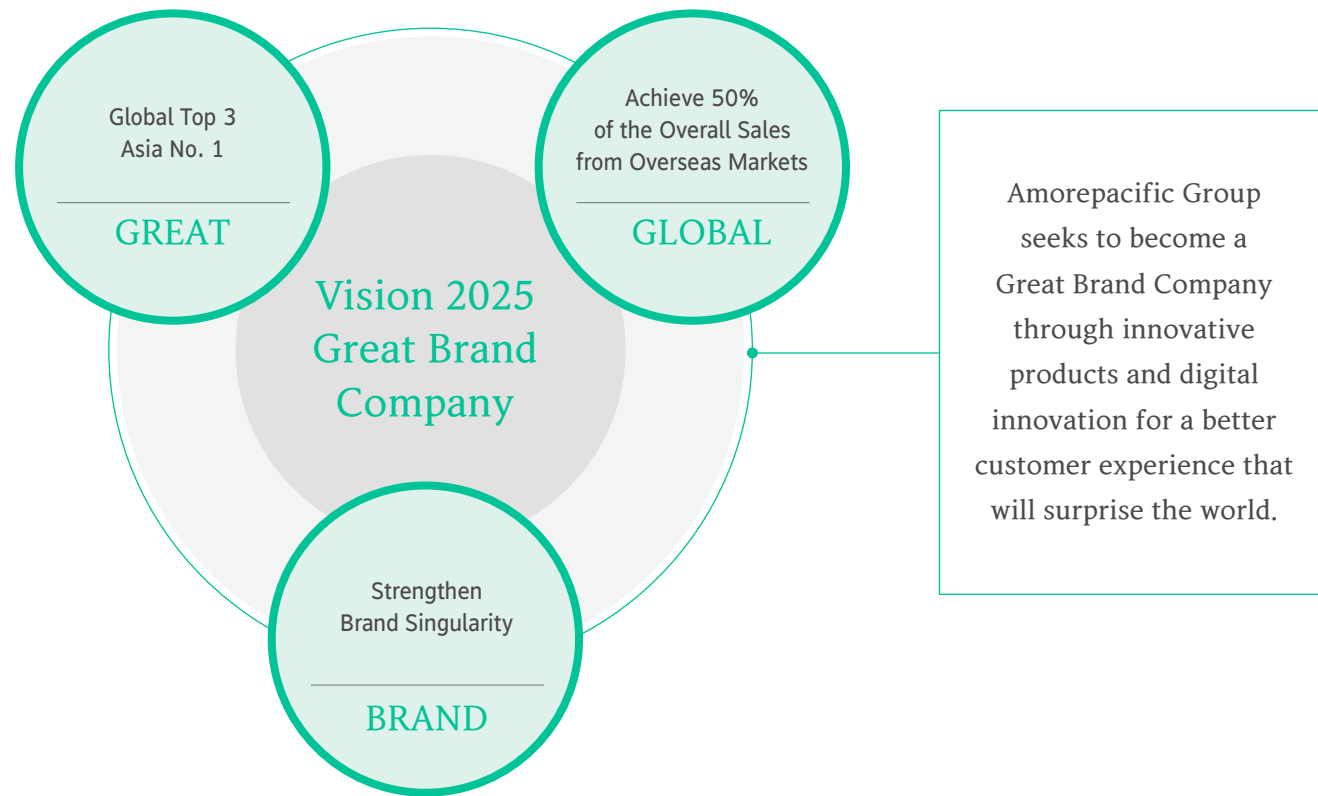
Global Top 3
Asia No. 1

GREAT

Achieve 50%
of the Overall Sales
from Overseas Markets

GLOBAL

Vision 2025
Great Brand
Company

Strengthen
Brand Singularity

BRAND

Amorepacific Group seeks to become a Great Brand Company through innovative products and digital innovation for a better customer experience that will surprise the world.